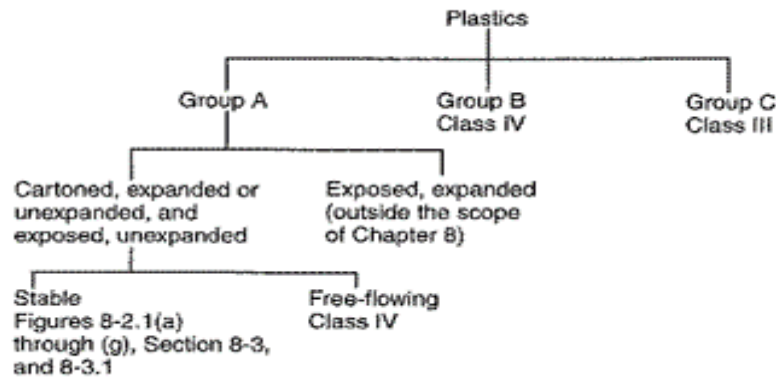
Plastics

Group A

Group B
Class IV

Group C
Class III

Cartoned, expanded or unexpanded, and exposed, unexpanded

Exposed, expanded (outside the scope of Chapter 8)

Stable
Figures 8-2.1(a) through (g), Section 8-3, and 8-3.1

Free-flowing
Class IV